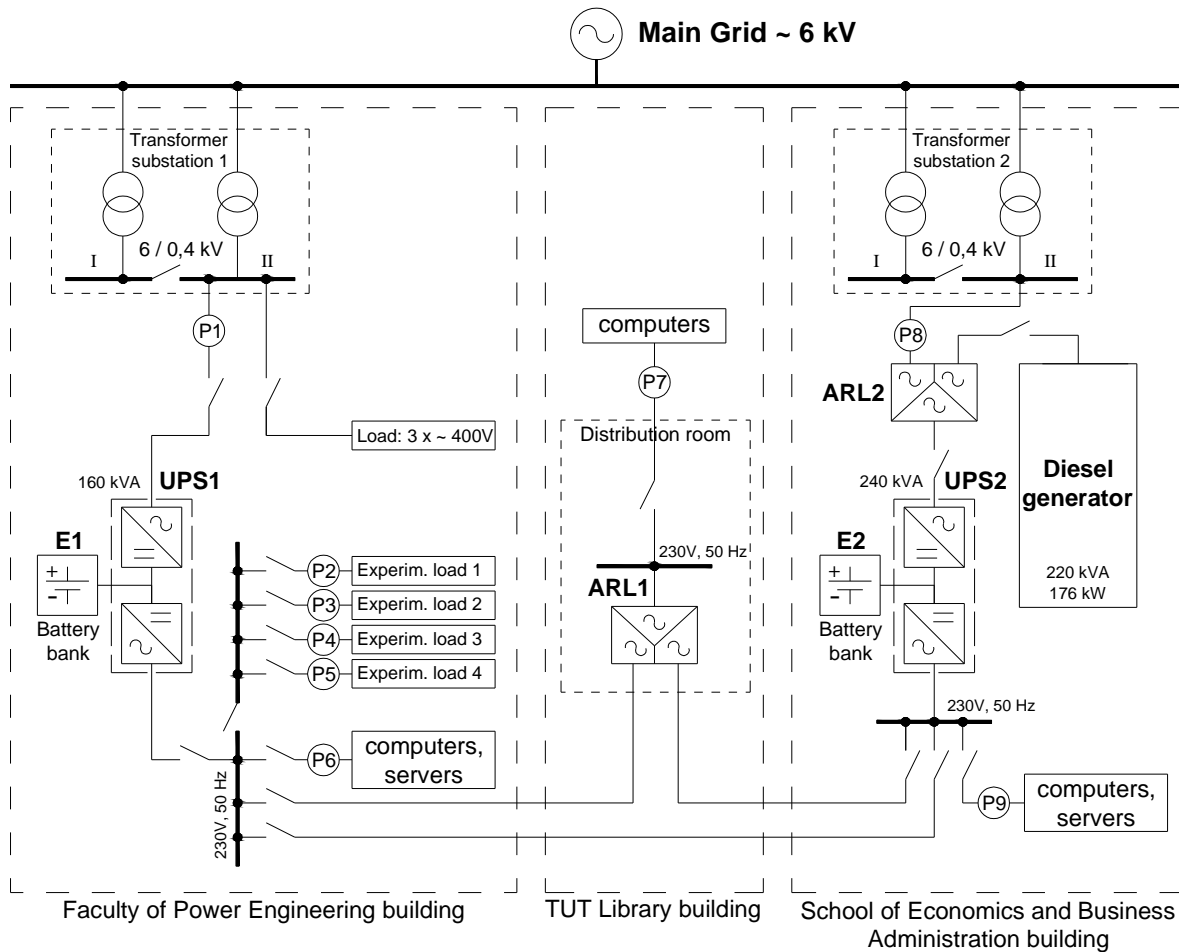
Main Grid ~ 6 kV

Transformer substation 1

6 / 0,4 kV

I

II

P1

Load: 3 x ~ 400V

160 kVA

UPS1

E1

+

-

Battery bank

P2 Experim. load 1

P3 Experim. load 2

P4 Experim. load 3

P5 Experim. load 4

P6 computers, servers

230V, 50 Hz

computers

P7

Distribution room

230V, 50 Hz

ARL1

Transformer substation 2

6 / 0,4 kV

I

II

P8

ARL2

240 kVA

UPS2

Diesel generator

220 kVA
176 kW

E2

+

-

Battery bank

230V, 50 Hz

P9 computers, servers

Faculty of Power Engineering building

TUT Library building

School of Economics and Business Administration building